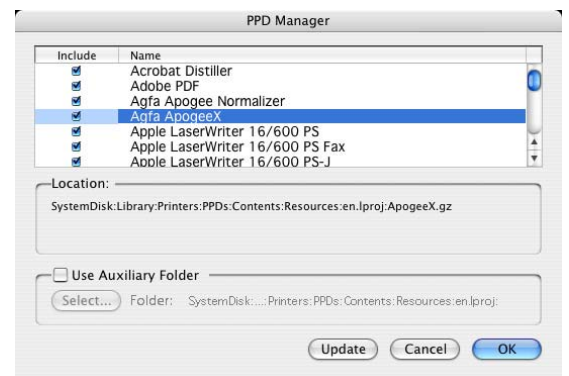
PPD Manager

| Include | Name |
|---|---|
| ☑ | Acrobat Distiller |
| ☑ | Adobe PDF |
| ☑ | Agfa Apogee Normalizer |
| ☑ | Agfa ApogeeX |
| ☑ | Apple LaserWriter 16/600 PS |
| ☑ | Apple LaserWriter 16/600 PS Fax |
| ☑ | Apple LaserWriter 16/600 PS-J |

Location:

SystemDisk:Library:Printers:PPDs:Contents:Resources:en.lproj:ApogeeX.gz

Use Auxiliary Folder

Select... Folder: SystemDisk:...:Printers:PPDs:Contents:Resources:en.lproj:

Update Cancel OK